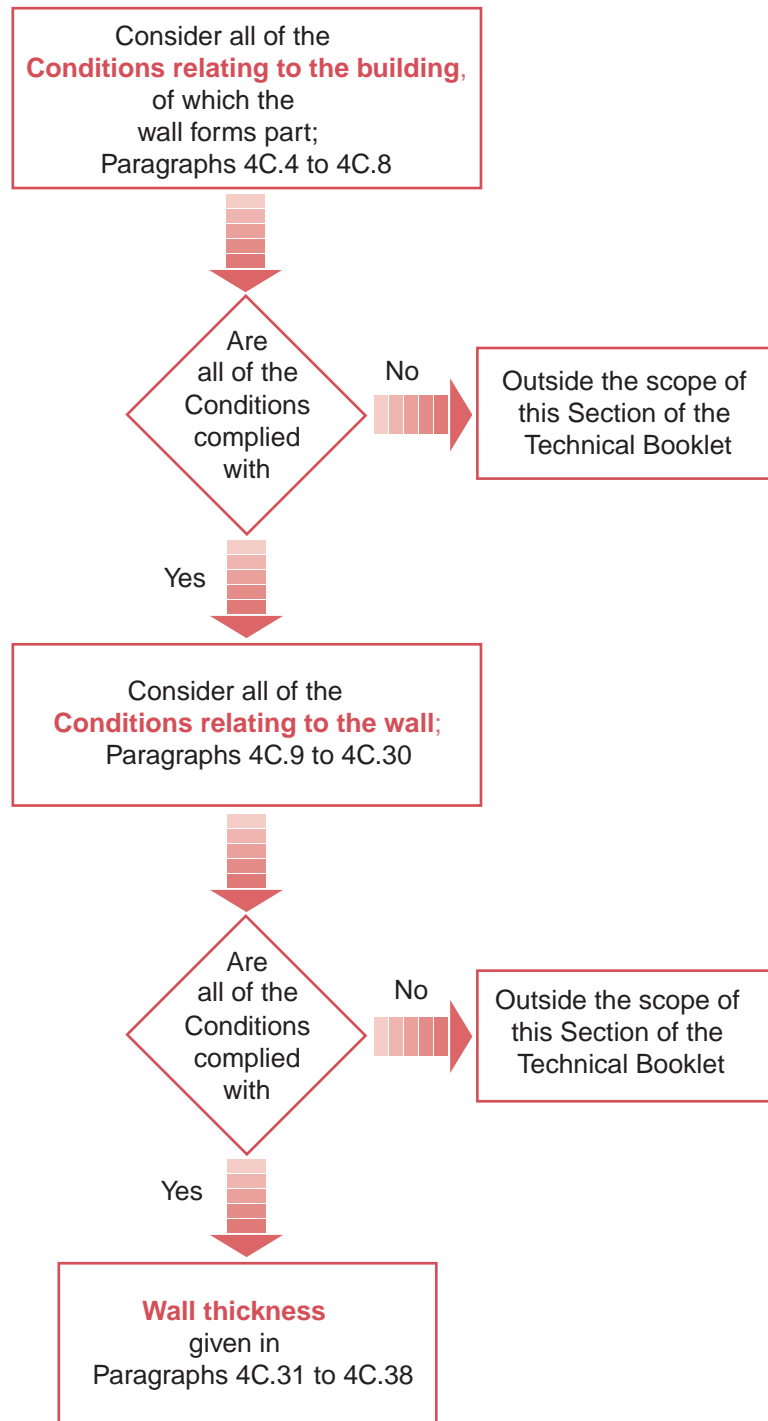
Consider all of the Conditions relating to the building, of which the wall forms part; Paragraphs 4C.4 to 4C.8

Are all of the Conditions complied with

No

Outside the scope of this Section of the Technical Booklet

Yes

Consider all of the Conditions relating to the wall; Paragraphs 4C.9 to 4C.30

Are all of the Conditions complied with

No

Outside the scope of this Section of the Technical Booklet

Yes

Wall thickness given in Paragraphs 4C.31 to 4C.38